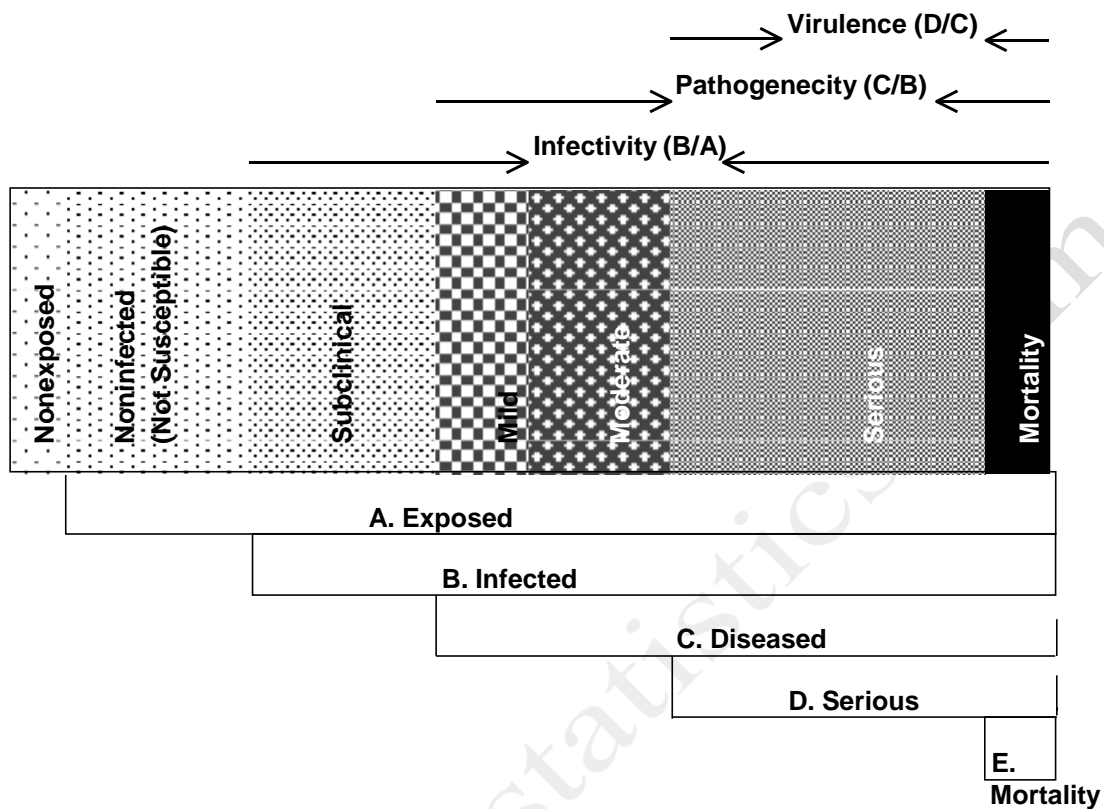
Virulence (D/C)

Pathogenecity (C/B)

Infectivity (B/A)

Nonexposed

Noninfected (Not Susceptible)

Subclinical

Mild

Moderate

Serious

Mortality

A. Exposed

B. Infected

C. Diseased

D. Serious

E. Mortality